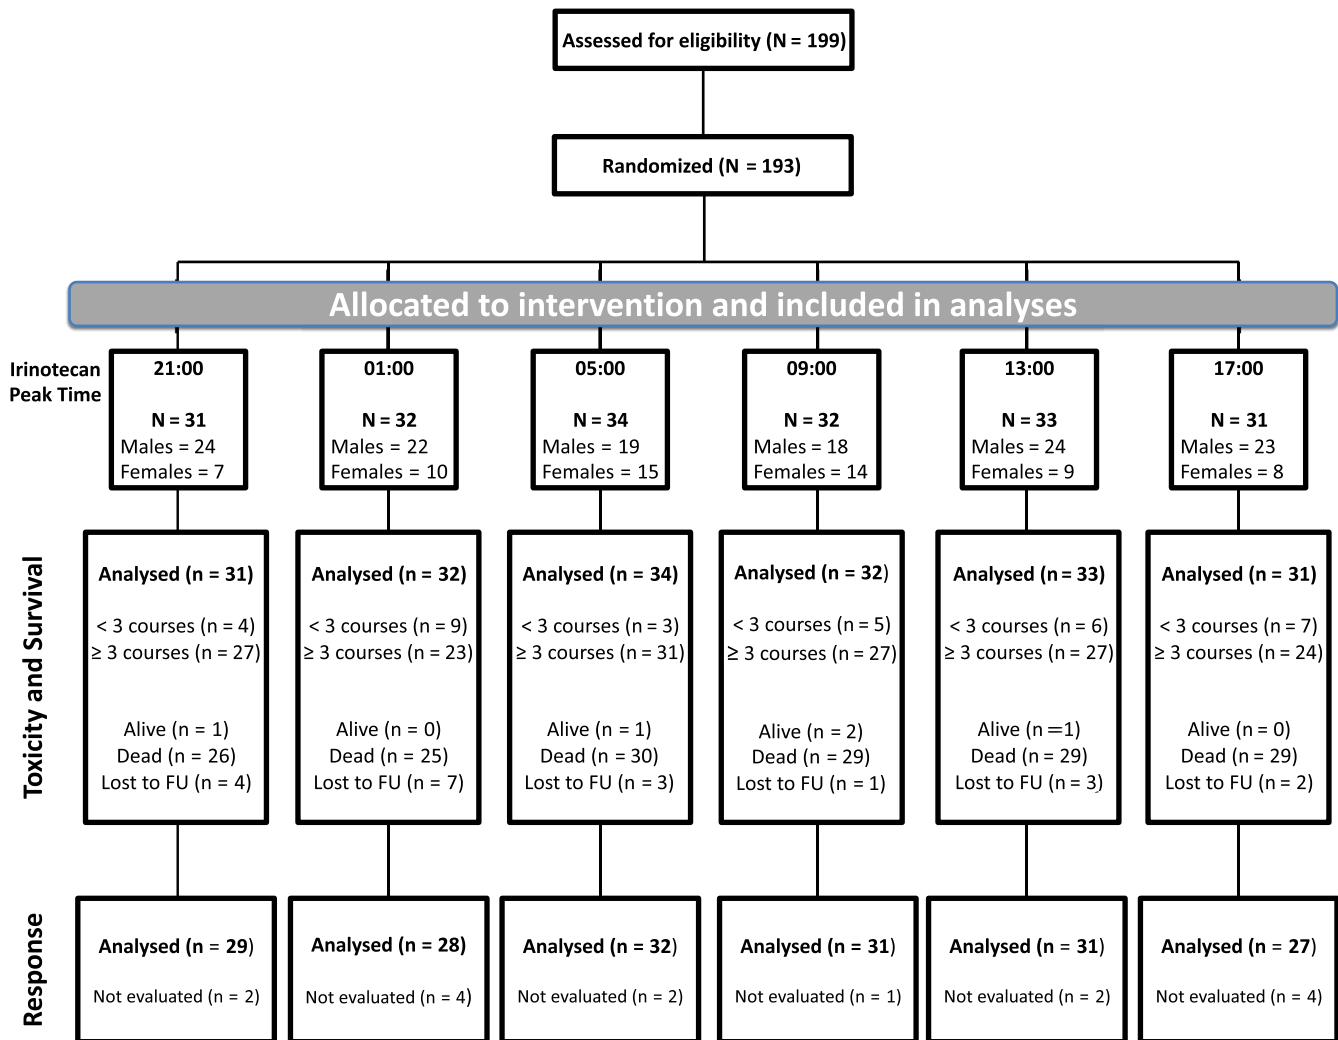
Assessed for eligibility (N = 199)

Randomized (N = 193)

Allocated to intervention and included in analyses

Irinotecan Peak Time

21:00

N = 31
Males = 24
Females = 7

01:00

N = 32
Males = 22
Females = 10

05:00

N = 34
Males = 19
Females = 15

09:00

N = 32
Males = 18
Females = 14

13:00

N = 33
Males = 24
Females = 9

17:00

N = 31
Males = 23
Females = 8

Toxicity and Survival

Analysed (n = 31)

< 3 courses (n = 4)
≥ 3 courses (n = 27)

Alive (n = 1)
Dead (n = 26)
Lost to FU (n = 4)

Analysed (n = 32)

< 3 courses (n = 9)
≥ 3 courses (n = 23)

Alive (n = 0)
Dead (n = 25)
Lost to FU (n = 7)

Analysed (n = 34)

< 3 courses (n = 3)
≥ 3 courses (n = 31)

Alive (n = 1)
Dead (n = 30)
Lost to FU (n = 3)

Analysed (n = 32)

< 3 courses (n = 5)
≥ 3 courses (n = 27)

Alive (n = 2)
Dead (n = 29)
Lost to FU (n = 1)

Analysed (n = 33)

< 3 courses (n = 6)
≥ 3 courses (n = 27)

Alive (n =1)
Dead (n = 29)
Lost to FU (n = 3)

Analysed (n = 31)

< 3 courses (n = 7)
≥ 3 courses (n = 24)

Alive (n = 0)
Dead (n = 29)
Lost to FU (n = 2)

Response

Analysed (n = 29)
Not evaluated (n = 2)

Analysed (n = 28)
Not evaluated (n = 4)

Analysed (n = 32)
Not evaluated (n = 2)

Analysed (n = 31)
Not evaluated (n = 1)

Analysed (n = 31)
Not evaluated (n = 2)

Analysed (n = 27)
Not evaluated (n = 4)